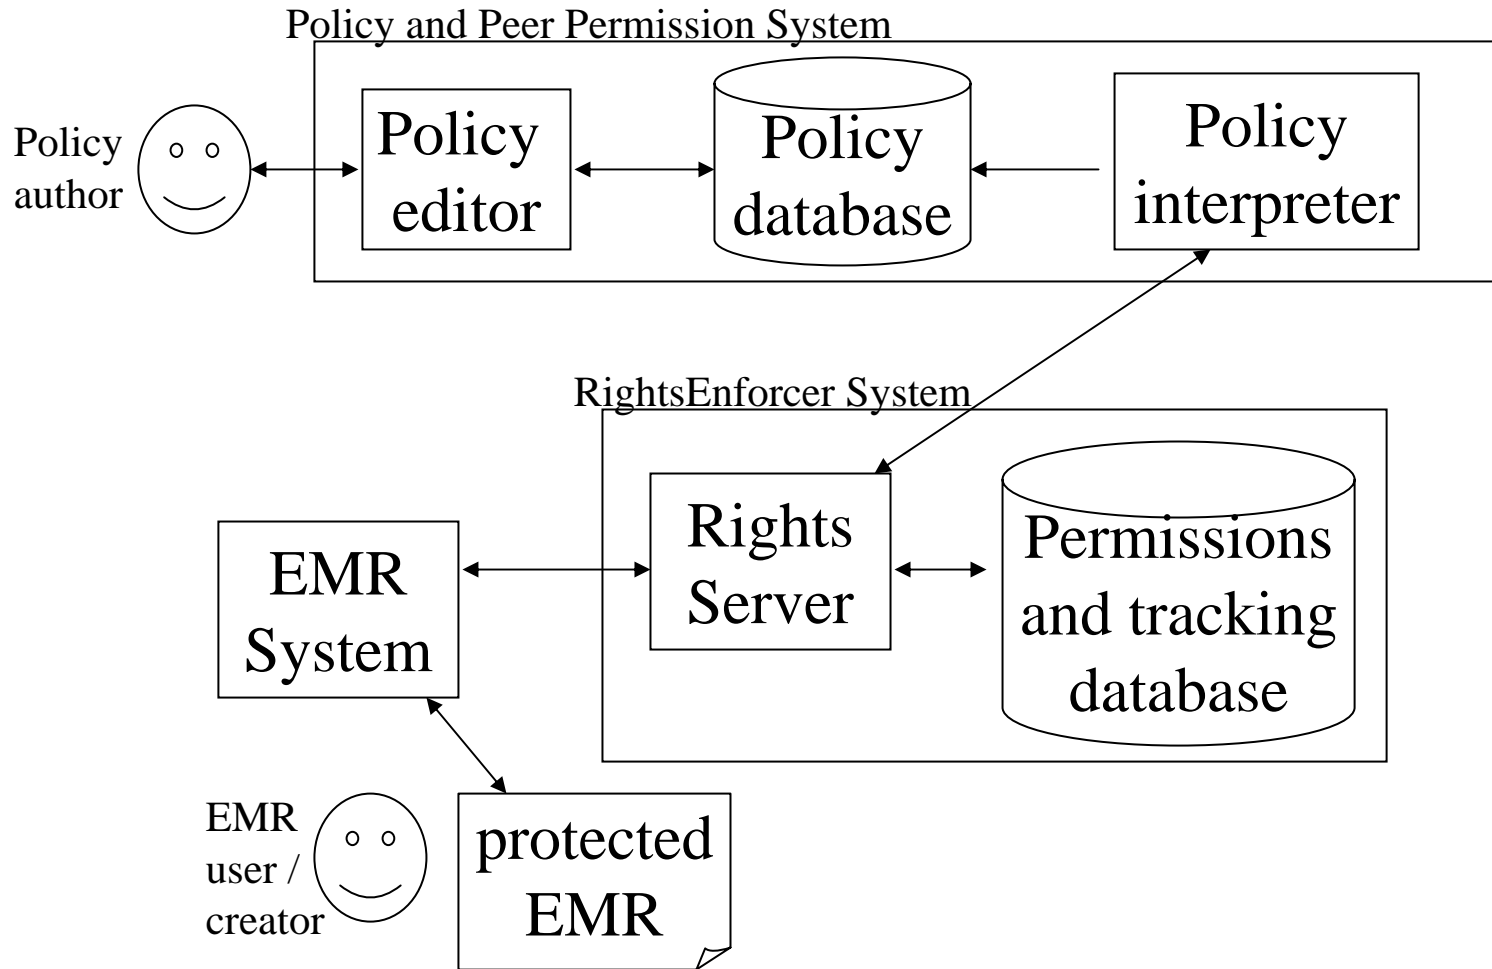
Policy and Peer Permission System

Policy author

Policy editor

Policy database

Policy interpreter

RightsEnforcer System

EMR System

Rights Server

Permissions and tracking database

EMR user / creator

protected EMR